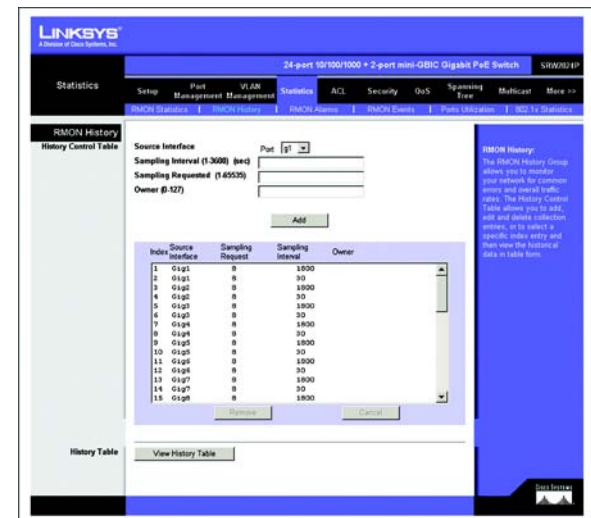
LINKSYS®
A Division of Cisco Systems, Inc.

24-port 10/100/1000 + 2-port mini-GBIC Gigabit PoE Switch SRW2024P

Statistics

Setup | Port Management | VLAN Management | Statistics | ACL | Security | QoS | Spanning Tree | Multicast | More >>

RMON Statistics | RMON History | RMON Alarms | RMON Events | Ports Utilization | 802.1x Statistics

RMON History
History Control Table

Source Interface Port g1
Sampling Interval (1-3600) (sec)
Sampling Requested (1-65535)
Owner (0-127)

Add

| Index | Source Interface | Sampling Request | Sampling Interval | Owner |
|---|---|---|---|---|
| 1 | Gig1 | 8 | 1800 | |
| 2 | Gig1 | 8 | 30 | |
| 3 | Gig2 | 8 | 1800 | |
| 4 | Gig2 | 8 | 30 | |
| 5 | Gig3 | 8 | 1800 | |
| 6 | Gig3 | 8 | 30 | |
| 7 | Gig4 | 8 | 1800 | |
| 8 | Gig4 | 8 | 30 | |
| 9 | Gig5 | 8 | 1800 | |
| 10 | Gig5 | 8 | 30 | |
| 11 | Gig6 | 8 | 1800 | |
| 12 | Gig6 | 8 | 30 | |
| 13 | Gig7 | 8 | 1800 | |
| 14 | Gig7 | 8 | 30 | |
| 15 | Gig8 | 8 | 1800 | |

Remove Cancel

History Table View History Table

RMON History:
The RMON History Group allows you to monitor your network for common errors and overall traffic rates. The History Control Table allows you to add, edit and delete collection entries, or to select a specific index entry and then view the historical data in table form.

CISCO SYSTEMS